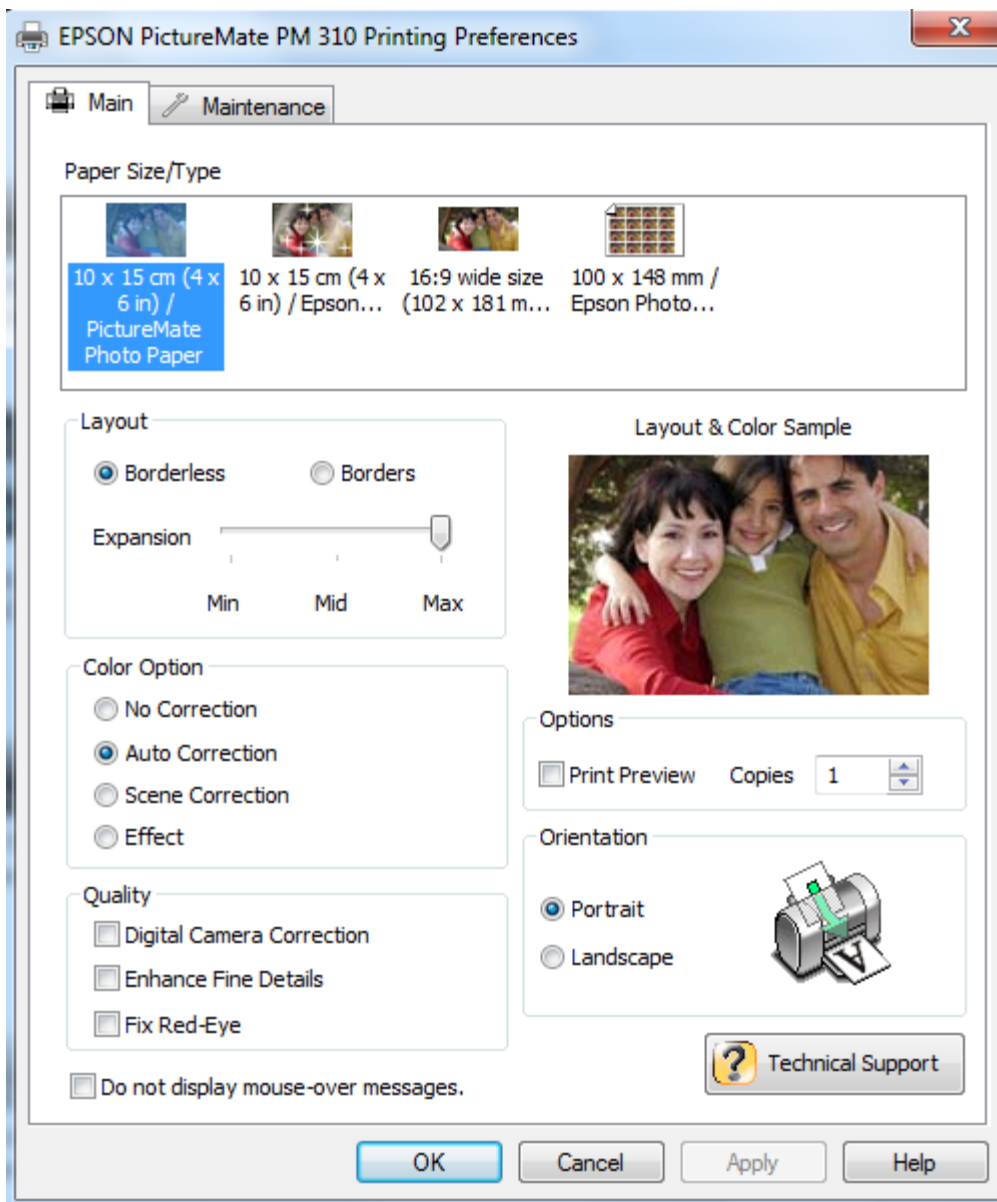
EPSON PictureMate PM 310 Printing Preferences

Main
Maintenance

Paper Size/Type

10 x 15 cm (4 x 6 in) / PictureMate Photo Paper
10 x 15 cm (4 x 6 in) / Epson...
16:9 wide size (102 x 181 m...
100 x 148 mm / Epson Photo...

Layout
Borderless
Borders
Expansion
Min
Mid
Max

Layout & Color Sample

Color Option
No Correction
Auto Correction
Scene Correction
Effect

Options
Print Preview
Copies 1

Orientation
Portrait
Landscape

Quality
Digital Camera Correction
Enhance Fine Details
Fix Red-Eye

Technical Support

Do not display mouse-over messages.

OK
Cancel
Apply
Help